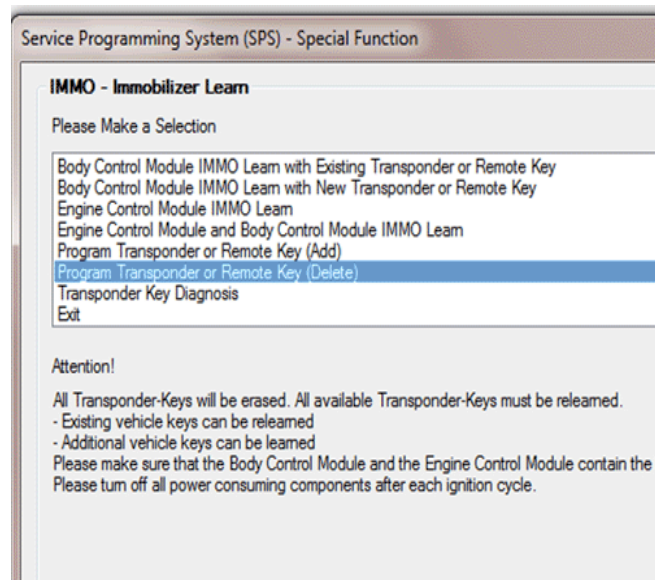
Service Programming System (SPS) - Special Function

IMMO - Immobilizer Learn

Please Make a Selection

Body Control Module IMMO Learn with Existing Transponder or Remote Key
Body Control Module IMMO Learn with New Transponder or Remote Key
Engine Control Module IMMO Learn
Engine Control Module and Body Control Module IMMO Learn
Program Transponder or Remote Key (Add)
Program Transponder or Remote Key (Delete)
Transponder Key Diagnosis
Exit

Attention!

All Transponder-Keys will be erased. All available Transponder-Keys must be relearned.
- Existing vehicle keys can be relearned
- Additional vehicle keys can be learned
Please make sure that the Body Control Module and the Engine Control Module contain the
Please turn off all power consuming components after each ignition cycle.